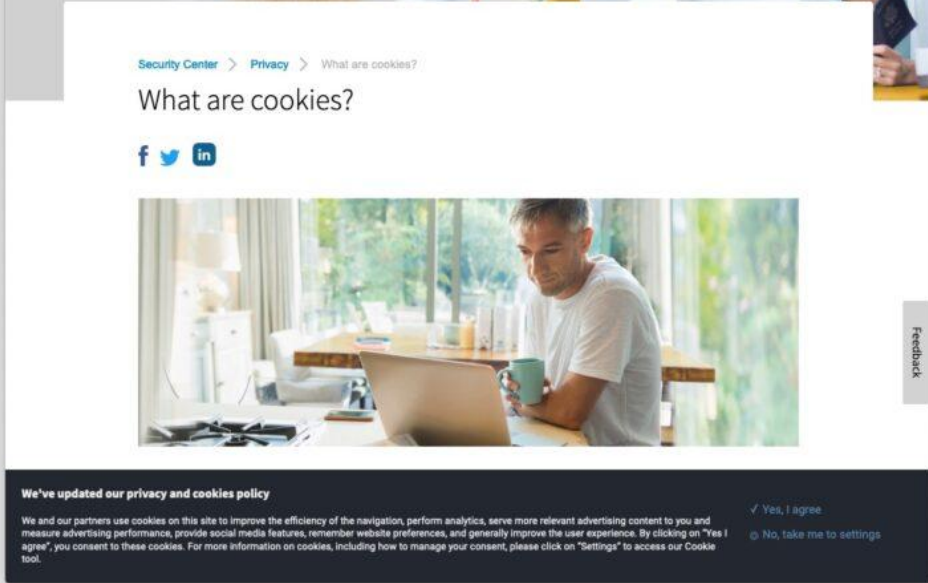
Security Center > Privacy > What are cookies?

What are cookies?

f in

Feedback

We've updated our privacy and cookies policy

We and our partners use cookies on this site to improve the efficiency of the navigation, perform analytics, serve more relevant advertising content to you and measure advertising performance, provide social media features, remember website preferences, and generally improve the user experience. By clicking on "Yes I agree", you consent to these cookies. For more information on cookies, including how to manage your consent, please click on "Settings" to access our Cookie tool.

✓ Yes, I agree

No, take me to settings